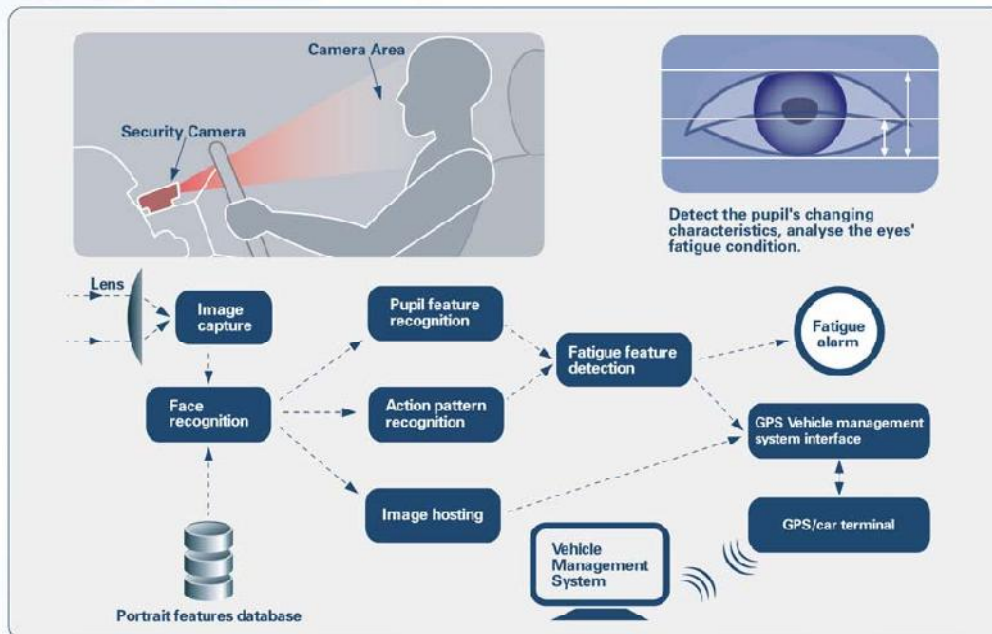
Camera Area

Security Camera

Detect the pupil's changing characteristics, analyse the eyes' fatigue condition.

Lens

Image capture

Face recognition

Pupil feature recognition

Action pattern recognition

Image hosting

Fatigue feature detection

Fatigue alarm

GPS Vehicle management system interface

GPS/car terminal

Vehicle Management System

Portrait features database